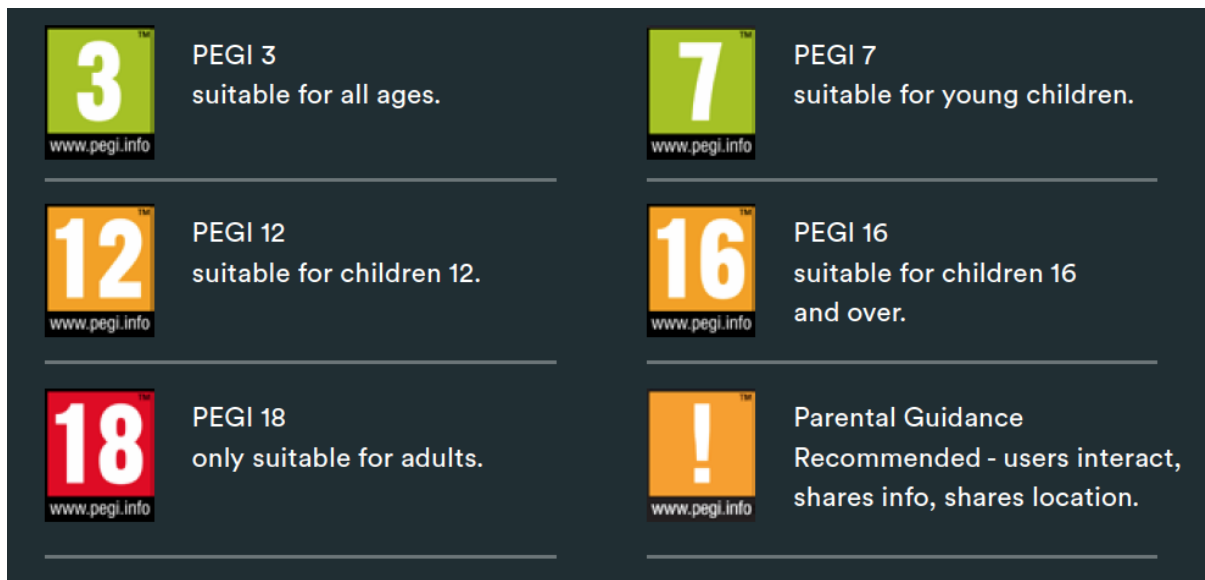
3
TM
www.pegi.info

PEGI 3
suitable for all ages.

7
TM
www.pegi.info

PEGI 7
suitable for young children.

12
TM
www.pegi.info

PEGI 12
suitable for children 12.

16
TM
www.pegi.info

PEGI 16
suitable for children 16 and over.

18
TM
www.pegi.info

PEGI 18
only suitable for adults.

!
TM
www.pegi.info

Parental Guidance
Recommended - users interact, shares info, shares location.